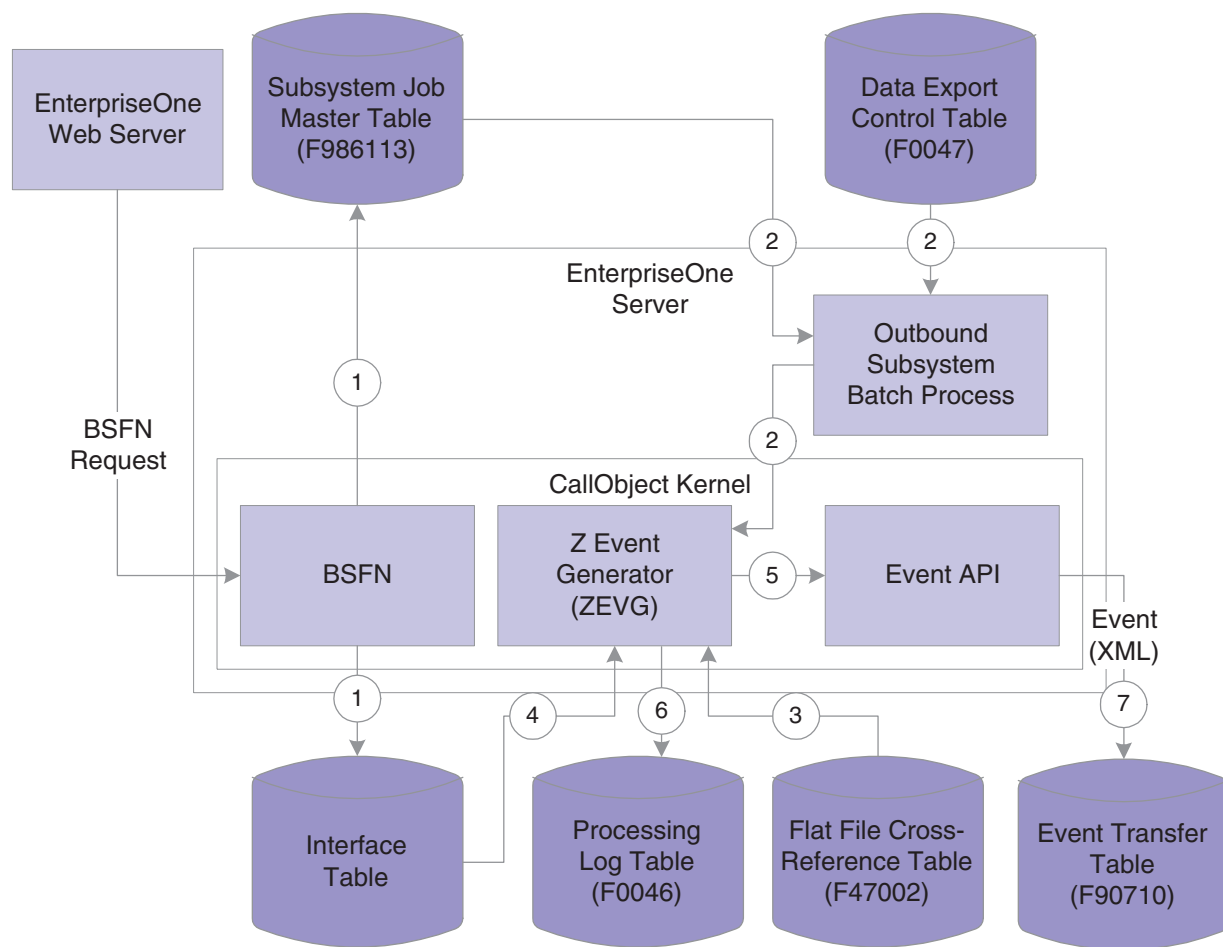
EnterpriseOne Web Server

Subsystem Job Master Table (F986113)

Data Export Control Table (F0047)

2

2

EnterpriseOne Server

Outbound Subsystem Batch Process

1

BSFN Request

2

CallObject Kernel

BSFN

Z Event Generator (ZEVG)

5

Event API

Event (XML)

1

4

6

3

7

Interface Table

Processing Log Table (F0046)

Flat File Cross-Reference Table (F47002)

Event Transfer Table (F90710)